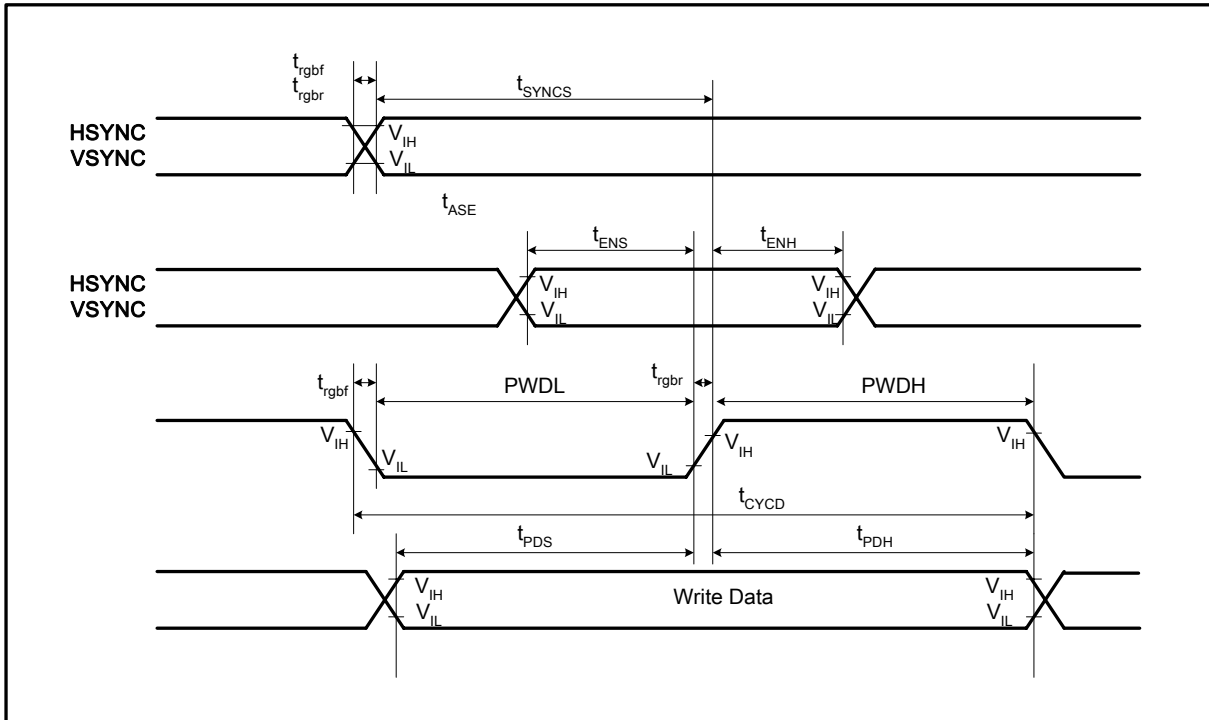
$t_{rgbf}$
$t_{rgbr}$
$t_{SYNCS}$
HSYNC
VSYNC
$V_{IH}$
$V_{IL}$
$t_{ASE}$
$t_{ENS}$
$t_{ENH}$
HSYNC
VSYNC
$V_{IH}$
$V_{IL}$
$V_{IH}$
$V_{IL}$
$t_{rgbf}$
PWDL
$t_{rgbr}$
PWDH
$V_{IH}$
$V_{IL}$
$V_{IL}$
$V_{IH}$
$V_{IH}$
$t_{CYCD}$
$t_{PDS}$
$t_{PDH}$
$V_{IH}$
$V_{IL}$
Write Data
$V_{IH}$
$V_{IL}$